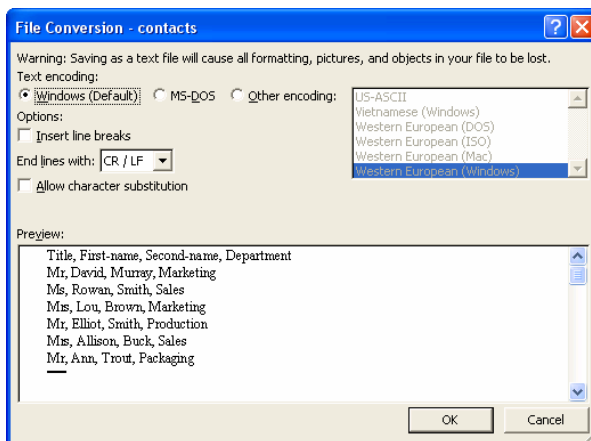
File Conversion - contacts

Warning: Saving as a text file will cause all formatting, pictures, and objects in your file to be lost.

Text encoding:

Windows (Default) MS-DOS Other encoding:

US-ASCII
Vietnamese (Windows)
Western European (DOS)
Western European (ISO)
Western European (Mac)
Western European (Windows)

Options:

Insert line breaks

End lines with: CR / LF

Allow character substitution

Preview:

Title, First-name, Second-name, Department
Mr, David, Murray, Marketing
Ms, Rowan, Smith, Sales
Mrs, Lou, Brown, Marketing
Mr, Elliot, Smith, Production
Mrs, Allison, Buck, Sales
Mr, Ann, Trout, Packaging

OK Cancel